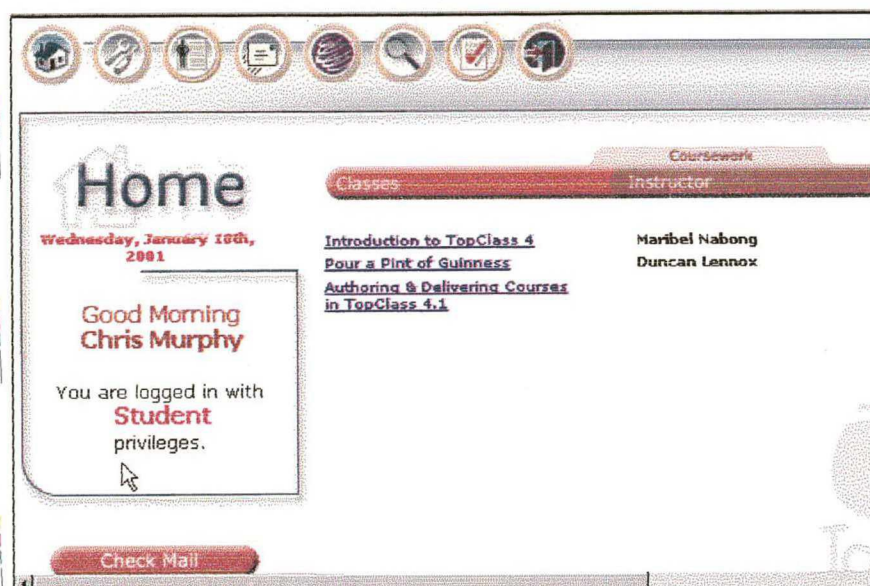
Home

Wednesday, January 10th, 2001

Good Morning
Chris Murphy

You are logged in with
Student
privileges.

Coursework

| Classes | Instructor |
|---|---|
| Introduction to TopClass 4 | Maribel Nabong |
| Pour a Pint of Guinness | Duncan Lennox |
| Authoring & Delivering Courses in TopClass 4.1 | |

Check Mail